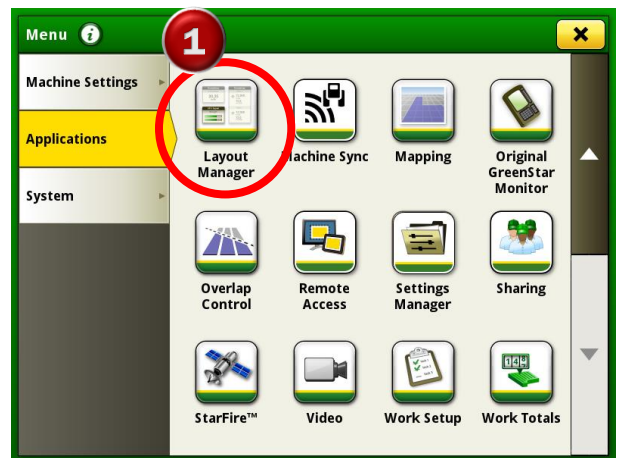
Menu

1

Machine Settings

Applications

System

Layout Manager

Machine Sync

Mapping

Original GreenStar Monitor

Overlap Control

Remote Access

Settings Manager

Sharing

StarFire™

Video

Work Setup

Work Totals